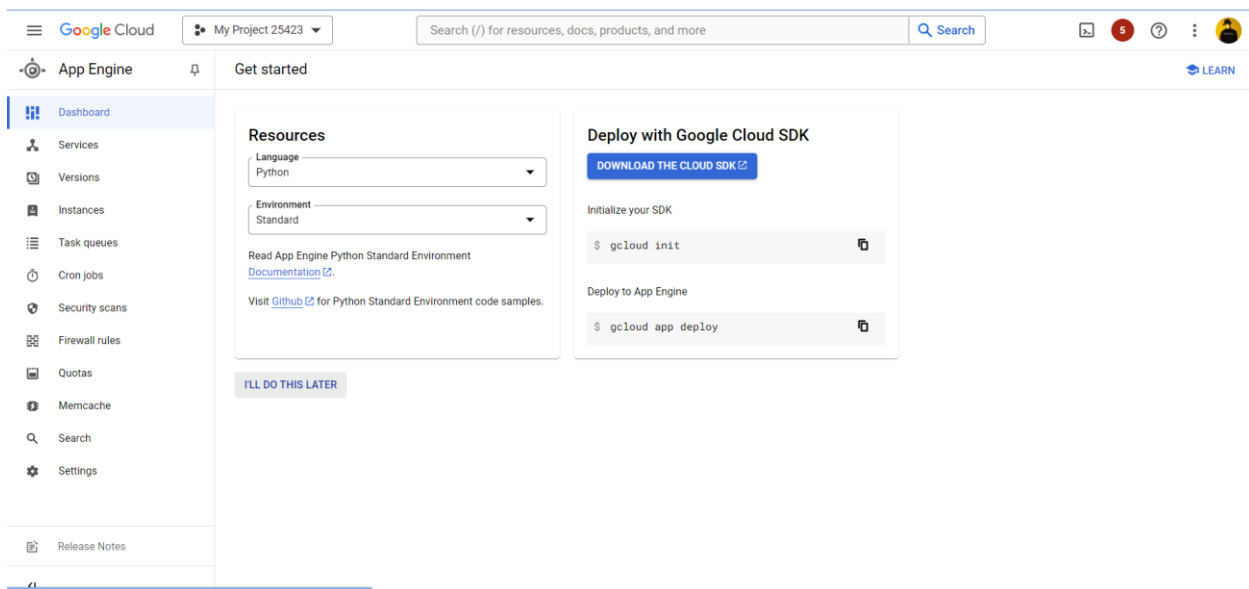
Google Cloud
My Project 25423
Search (/) for resources, docs, products, and more
Search
5

App Engine
Get started
LEARN

Dashboard
Services
Versions
Instances
Task queues
Cron jobs
Security scans
Firewall rules
Quotas
Memcache
Search
Settings

Release Notes

Resources
Language
Python
Environment
Standard
Read App Engine Python Standard Environment Documentation.
Visit Github for Python Standard Environment code samples.

Deploy with Google Cloud SDK
DOWNLOAD THE CLOUD SDK
Initialize your SDK
$ gcloud init
Deploy to App Engine
$ gcloud app deploy

I'LL DO THIS LATER